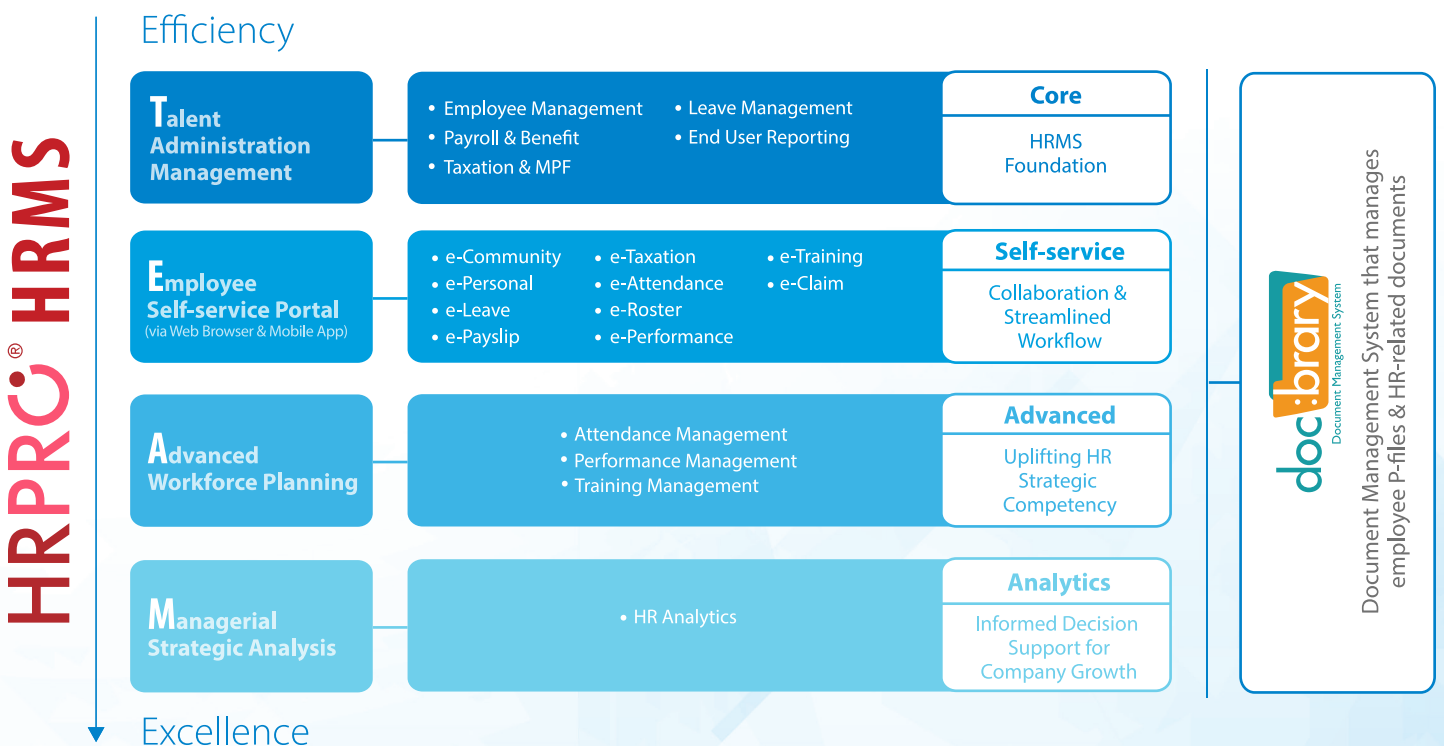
HRPRO® HRMS

Efficiency

Talent Administration Management

• Employee Management
• Payroll & Benefit
• Taxation & MPF
• Leave Management
• End User Reporting

Core

HRMS Foundation

Employee Self-service Portal
(via Web Browser & Mobile App)

• e-Community
• e-Personal
• e-Leave
• e-Payslip
• e-Taxation
• e-Attendance
• e-Roster
• e-Performance
• e-Training
• e-Claim

Self-service

Collaboration & Streamlined Workflow

Advanced Workforce Planning

• Attendance Management
• Performance Management
• Training Management

Advanced

Uplifting HR Strategic Competency

Managerial Strategic Analysis

• HR Analytics

Analytics

Informed Decision Support for Company Growth

Excellence

doc:brary
Document Management System

Document Management System that manages employee P-files & HR-related documents